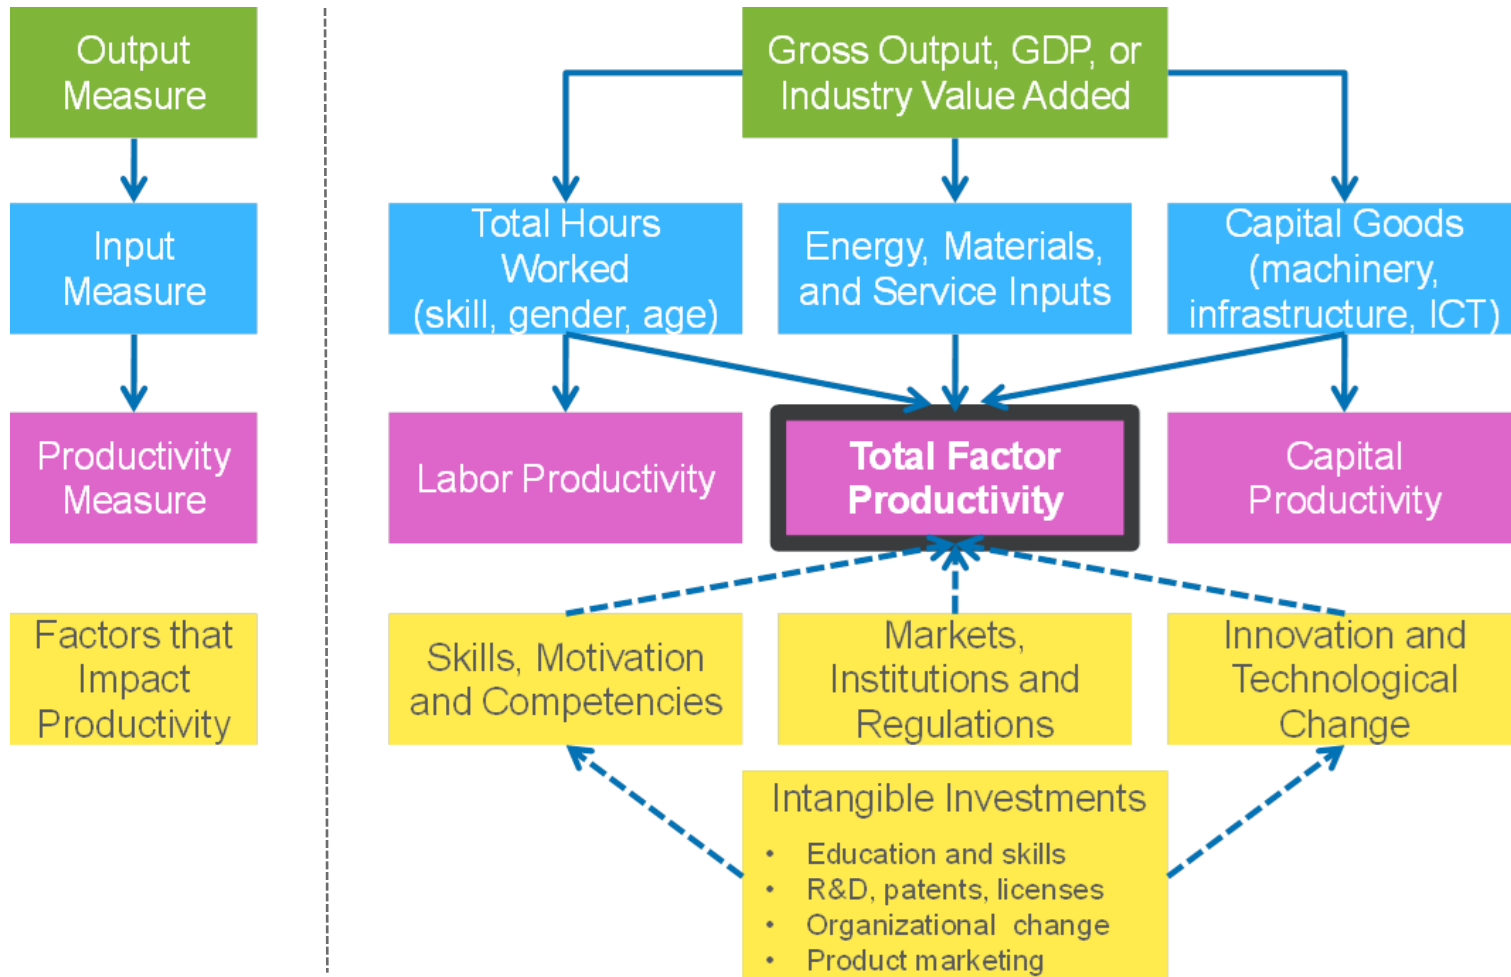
Output Measure

Input Measure

Productivity Measure

Factors that Impact Productivity

Gross Output, GDP, or Industry Value Added

Total Hours Worked (skill, gender, age)

Energy, Materials, and Service Inputs

Capital Goods (machinery, infrastructure, ICT)

Labor Productivity

Total Factor Productivity

Capital Productivity

Skills, Motivation and Competencies

Markets, Institutions and Regulations

Innovation and Technological Change

Intangible Investments
• Education and skills
• R&D, patents, licenses
• Organizational change
• Product marketing